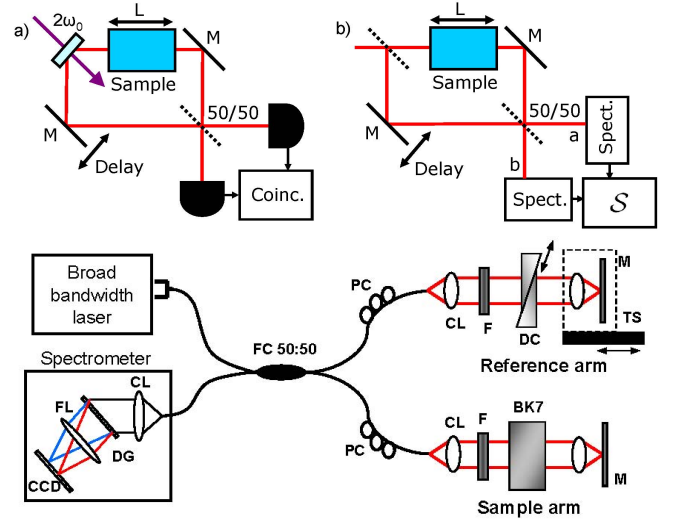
a)

$2\omega_0$

L

Sample

M

M

50/50

Delay

Coinc.

b)

L

Sample

M

M

50/50

a

Spect.

Delay

b

Spect.

$\mathcal{S}$

Broad bandwidth laser

PC

CL

F

DC

M

TS

Reference arm

Spectrometer

FC 50:50

CL

FL

DG

CCD

PC

CL

F

BK7

M

Sample arm